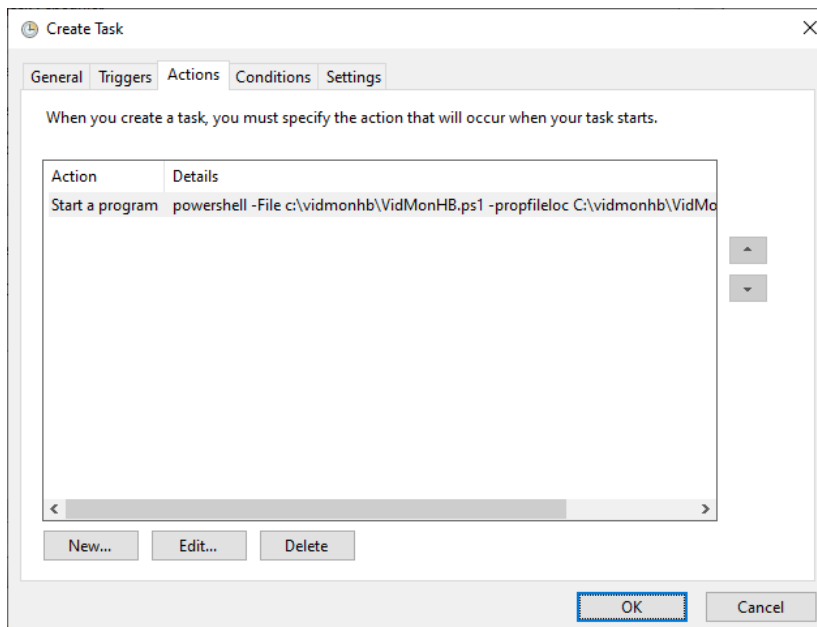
Create Task

General Triggers Actions Conditions Settings

When you create a task, you must specify the action that will occur when your task starts.

| Action | Details |
|---|---|
| Start a program | powershell -File c:\vidmonhb\VidMonHB.ps1 -propfileloc C:\vidmonhb\VidMo |

New... Edit... Delete

OK Cancel